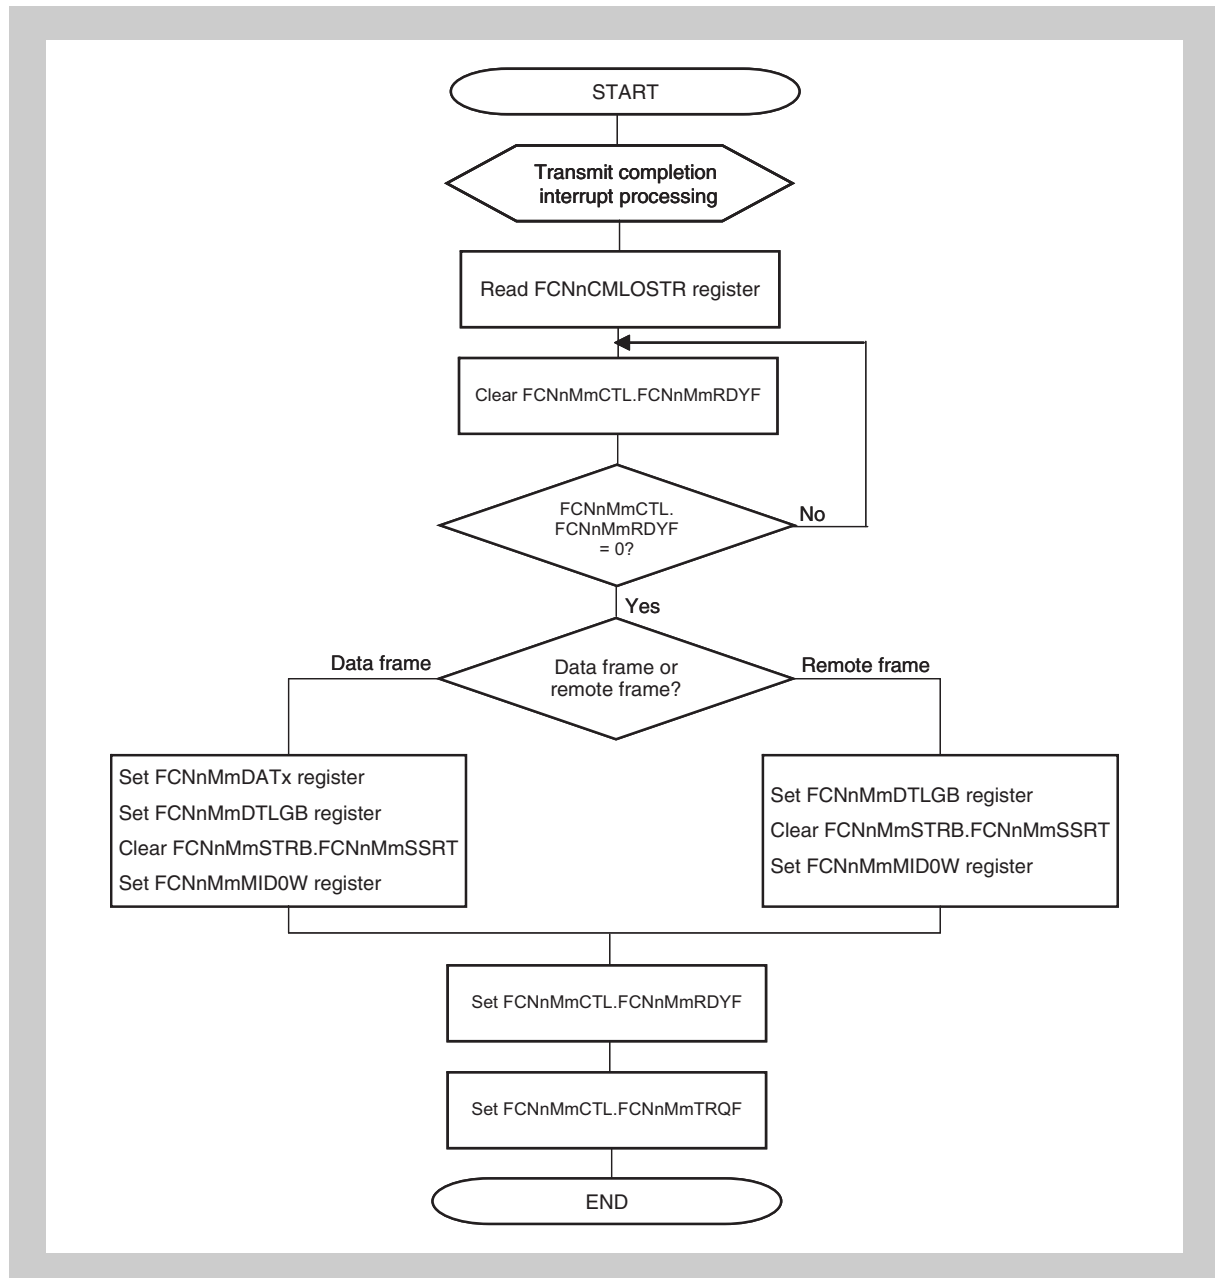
START

Transmit completion interrupt processing

Read FCNnCMLOSTR register

Clear FCNnMmCTL.FCNnMmRDYF

FCNnMmCTL. FCNnMmRDYF = 0?

No

Yes

Data frame

Data frame or remote frame?

Remote frame

Set FCNnMmDATx register
Set FCNnMmDTLGB register
Clear FCNnMmSTRB.FCNnMmSSRT
Set FCNnMmMID0W register

Set FCNnMmDTLGB register
Clear FCNnMmSTRB.FCNnMmSSRT
Set FCNnMmMID0W register

Set FCNnMmCTL.FCNnMmRDYF

Set FCNnMmCTL.FCNnMmTRQF

END